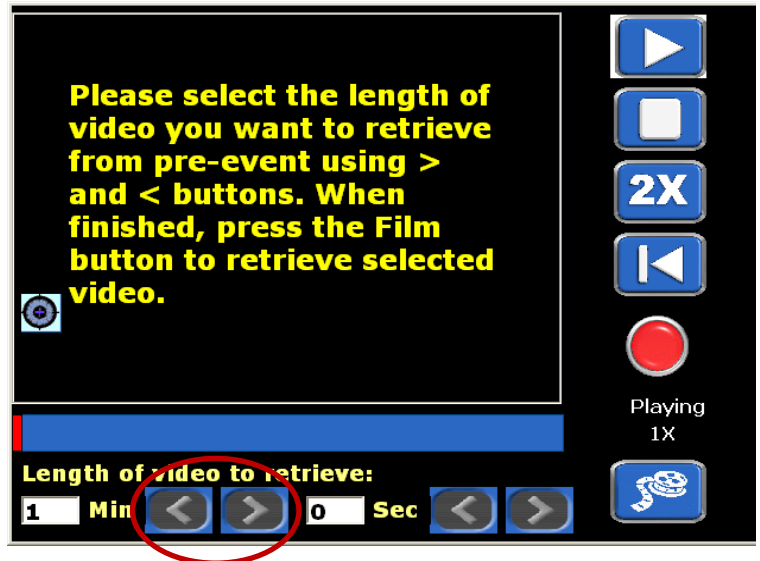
Please select the length of video you want to retrieve from pre-event using > and < buttons. When finished, press the Film button to retrieve selected video.

2X

Playing
1X

Length of video to retrieve:
1 Min < > 0 Sec < >